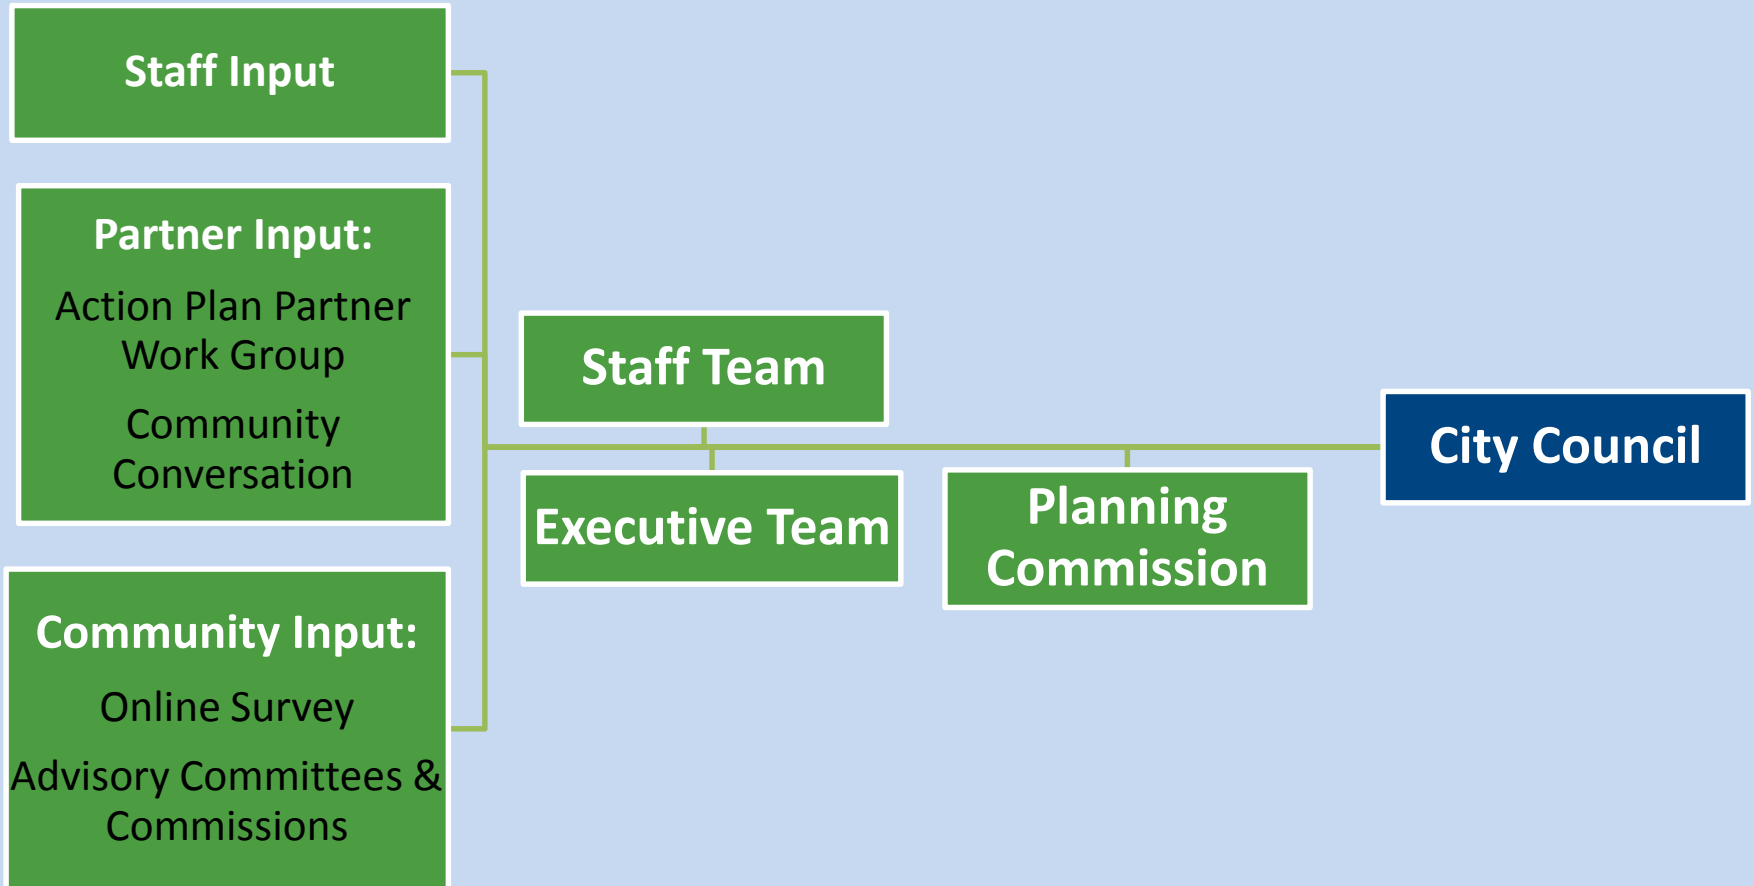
Staff Input

Partner Input:

Action Plan Partner Work Group

Community Conversation

Community Input:

Online Survey

Advisory Committees & Commissions

Staff Team

Executive Team

Planning Commission

City Council